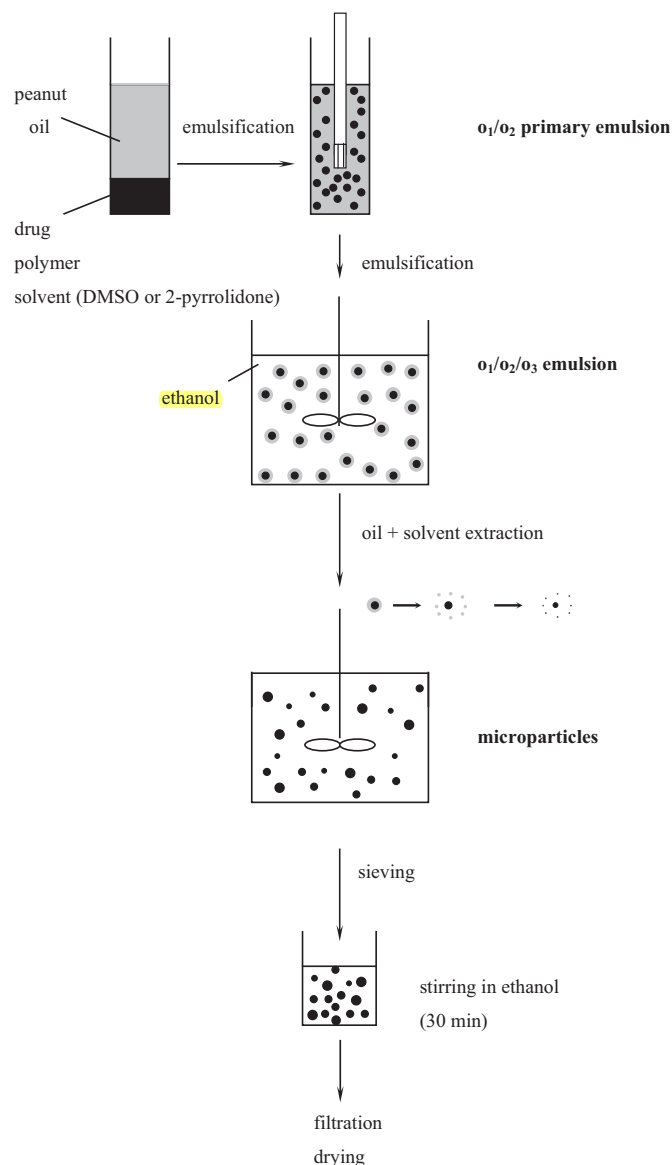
peanut oil

emulsification

$o_1/o_2$ primary emulsion

drug
polymer
solvent (DMSO or 2-pyrrolidone)

emulsification

ethanol

$o_1/o_2/o_3$ emulsion

oil + solvent extraction

microparticles

sieving

stirring in ethanol (30 min)

filtration
drying